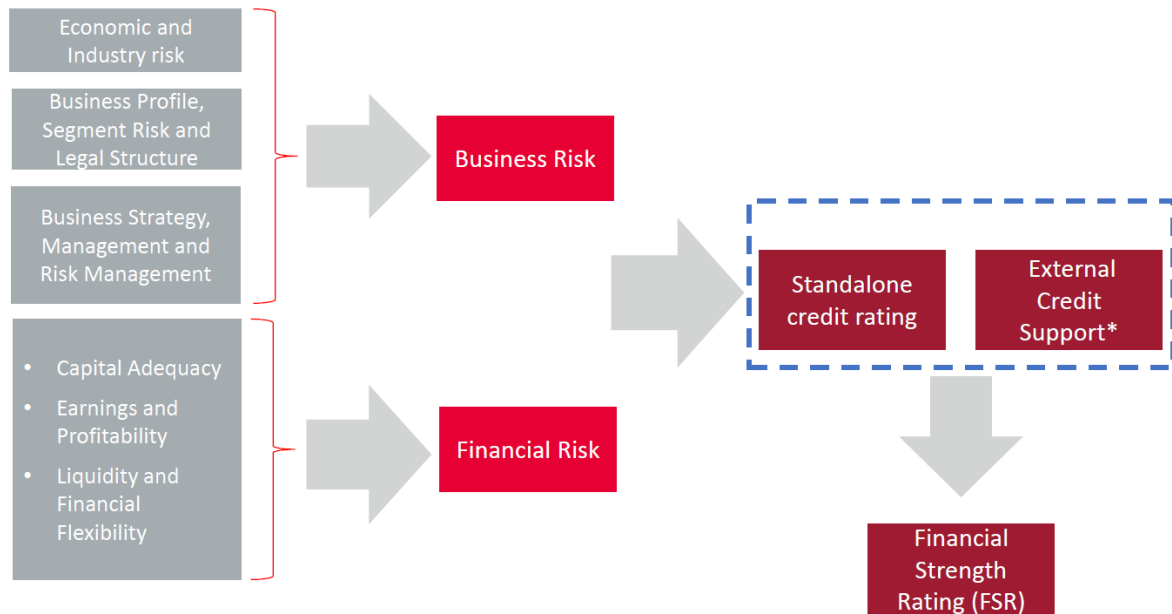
Economic and Industry risk

Business Profile, Segment Risk and Legal Structure

Business Strategy, Management and Risk Management

- Capital Adequacy
- Earnings and Profitability
- Liquidity and Financial Flexibility

Business Risk

Financial Risk

Standalone credit rating

External Credit Support*

Financial Strength Rating (FSR)